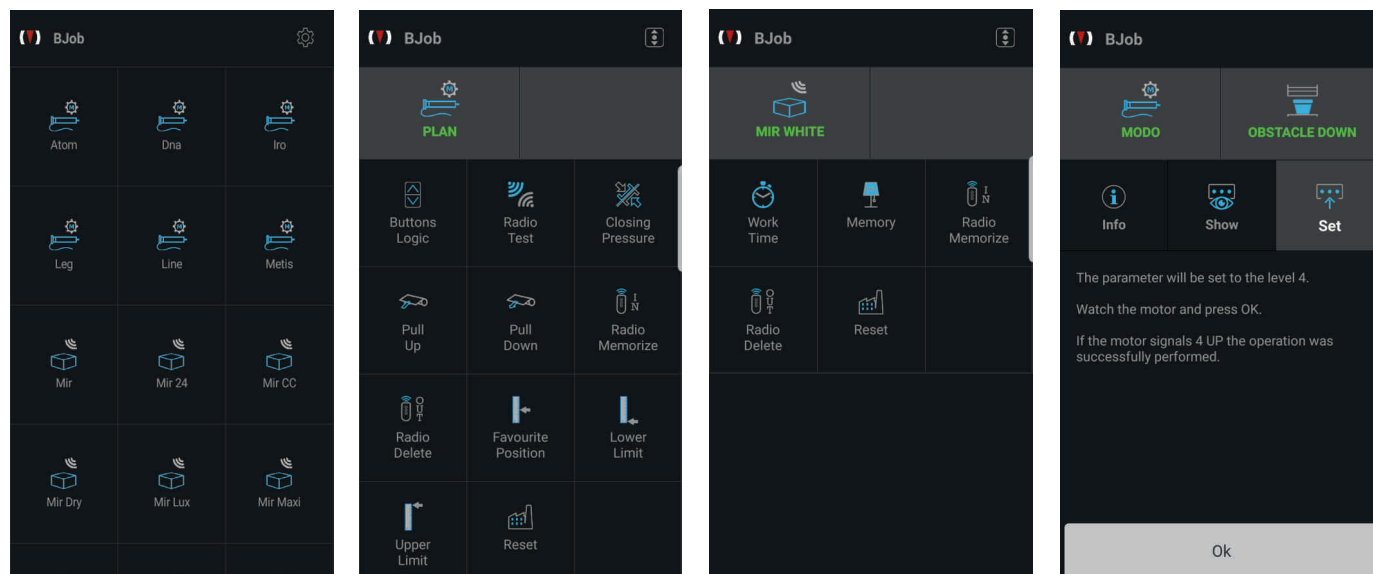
BJob

Atom
Dna
Iro
Leg
Line
Metis
Mir
Mir 24
Mir CC
Mir Dry
Mir Lux
Mir Maxi

BJob

PLAN

Buttons Logic
Radio Test
Closing Pressure
Pull Up
Pull Down
Radio Memorize
Radio Delete
Favourite Position
Lower Limit
Upper Limit
Reset

BJob

MIR WHITE

Work Time
Memory
Radio Memorize
Radio Delete
Reset

BJob

MODO
OBSTACLE DOWN

Info
Show
Set

The parameter will be set to the level 4.

Watch the motor and press OK.

If the motor signals 4 UP the operation was successfully performed.

Ok